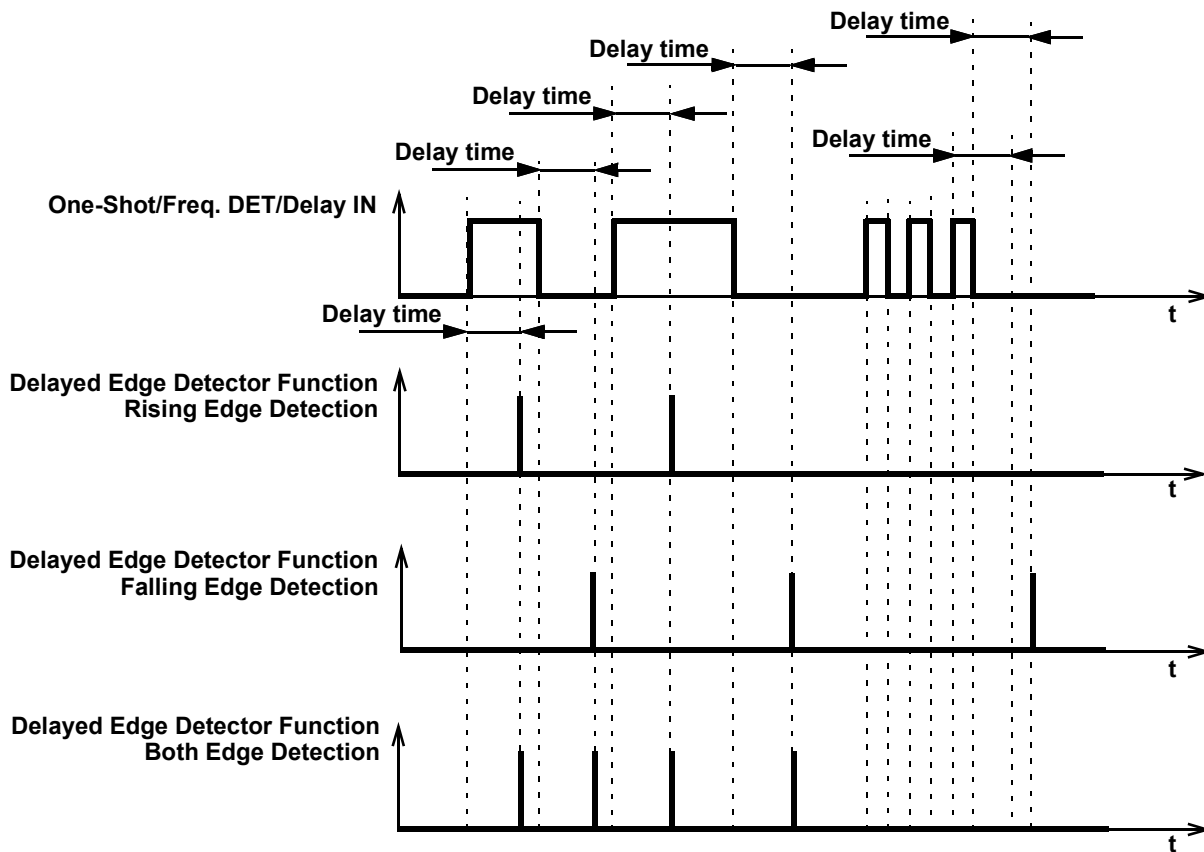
Delay time

Delay time

Delay time

Delay time

Delay time

One-Shot/Freq. DET/Delay IN

t

Delay time

Delayed Edge Detector Function
Rising Edge Detection

t

Delayed Edge Detector Function
Falling Edge Detection

t

Delayed Edge Detector Function
Both Edge Detection

t